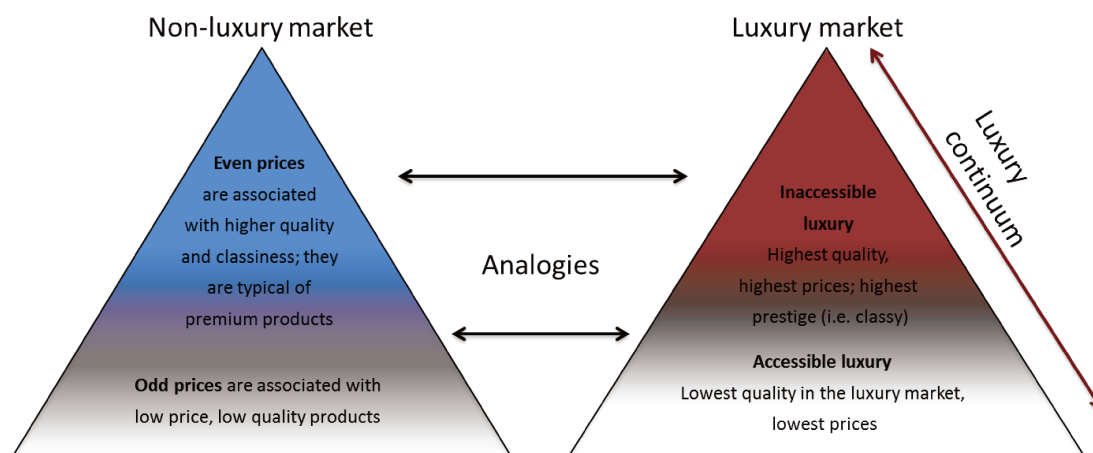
Non-luxury market

Even prices are associated with higher quality and classiness; they are typical of premium products

Odd prices are associated with low price, low quality products

Analogies

Luxury market

Luxury continuum

Inaccessible luxury
Highest quality, highest prices; highest prestige (i.e. classy)

Accessible luxury
Lowest quality in the luxury market, lowest prices